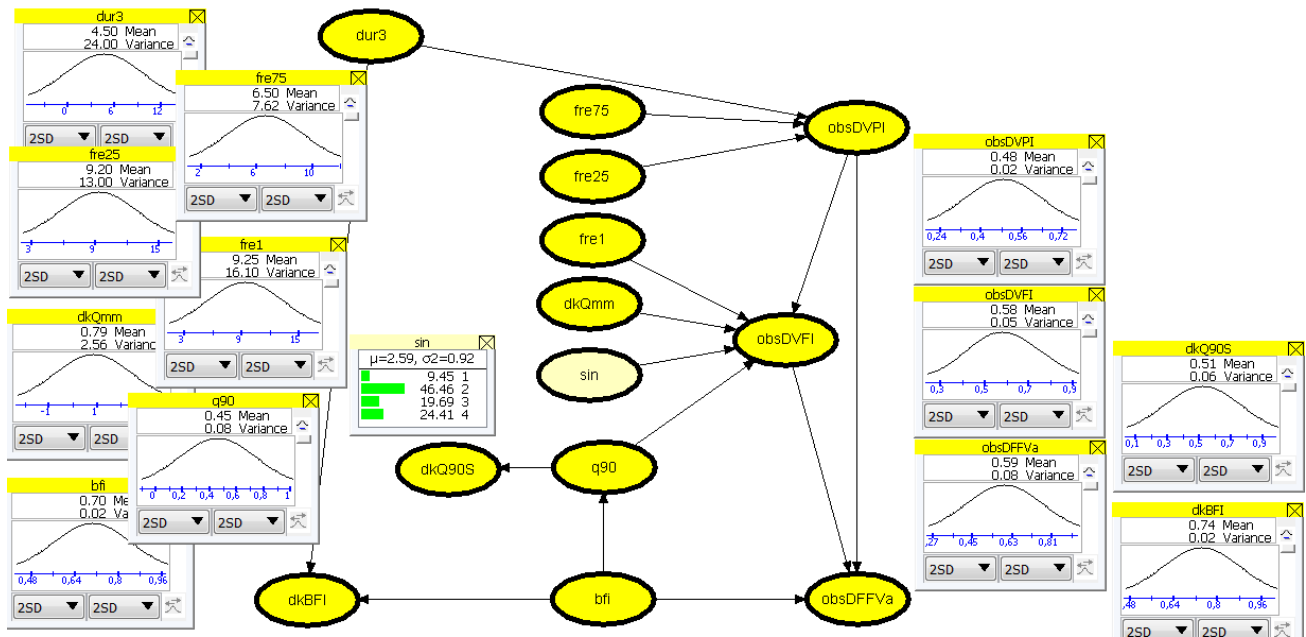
dur3
4.50 Mean
24.00 Variance
0 6 12
2SD 2SD

fre75
6.50 Mean
7.62 Variance
2 6 10
2SD 2SD

fre25
9.20 Mean
13.00 Variance
3 9 15
2SD 2SD

fre1
9.25 Mean
16.10 Variance
3 9 15
2SD 2SD

dkQmm
0.79 Mean
2.56 Varianc
-1 1
2SD 2SD

q90
0.45 Mean
0.08 Variance
0 0,2 0,4 0,6 0,8 1
2SD 2SD

bfi
0.70 Me
0.02 Va
0,48 0,64 0,8 0,96
2SD 2SD

sin
μ=2.59, σ2=0.92
9.45 1
46.46 2
19.69 3
24.41 4

dur3
fre75
fre25
fre1
dkQmm
sin
q90
dkQ90S
dkBFI
bfi
obsDVPI
obsDVFI
obsDFFVa

obsDVPI
0.48 Mean
0.02 Variance
0,24 0,4 0,56 0,72
2SD 2SD

obsDVFI
0.58 Mean
0.05 Variance
0,3 0,5 0,7 0,9
2SD 2SD

obsDFFVa
0.59 Mean
0.08 Variance
,27 0,45 0,63 0,81
2SD 2SD

dkQ90S
0.51 Mean
0.06 Variance
0,1 0,3 0,5 0,7 0,9
2SD 2SD

dkBFI
0.74 Mean
0.02 Variance
,48 0,64 0,8 0,96
2SD 2SD